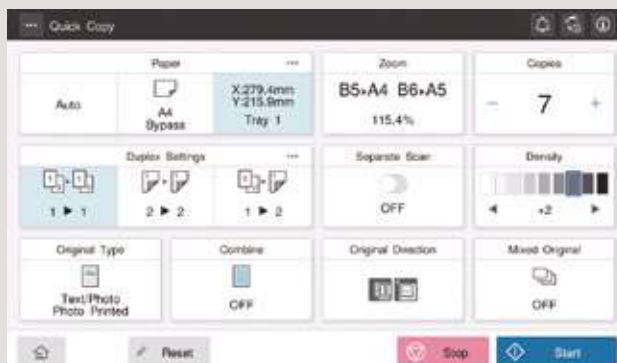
Quick Copy

Paper
Auto
A4
Bypass
X:279.4mm
Y:215.9mm
Tray 1

Zoom
B5▸A4 B6▸A5
115.4%

Copies
−
7
+

Duplex Settings
1 ▶ 1
2 ▶ 2
1 ▶ 2

Separate Scan
OFF

Density
+2

Original Type
Text/Photo
Photo Printed

Combine
OFF

Original Direction

Mixed Original
OFF

Reset
Stop
Start